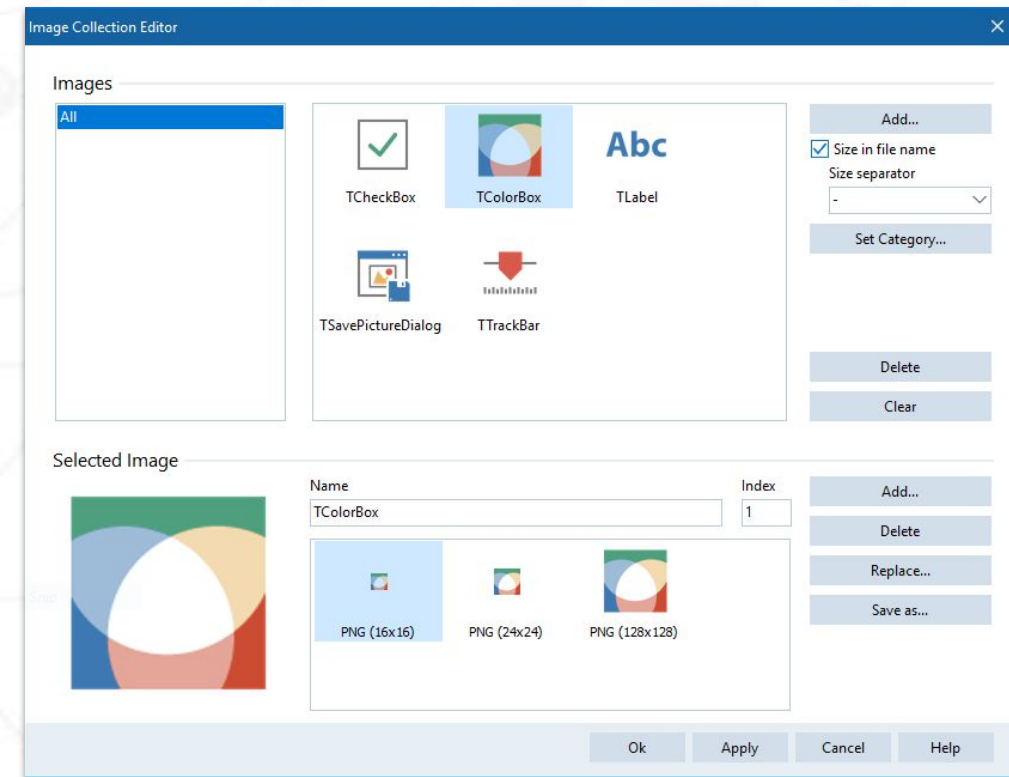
Image Collection Editor

Images

All

TCheckBox

Abc

TColorBox

TLabel

TSavePictureDialog

TTrackBar

Add...

Size in file name

Size separator

-

Set Category...

Delete

Clear

Selected Image

Name

TColorBox

Index

1

PNG (16x16)

PNG (24x24)

PNG (128x128)

Add...

Delete

Replace...

Save as...

Ok

Apply

Cancel

Help